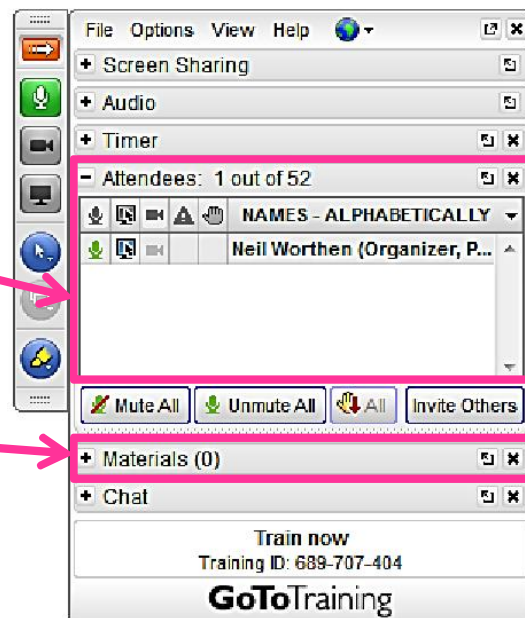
File Options View Help

+ Screen Sharing

+ Audio

+ Timer

− Attendees: 1 out of 52

NAMES - ALPHABETICALLY

Neil Worthen (Organizer, P...

Mute All

Unmute All

All

Invite Others

+ Materials (0)

+ Chat

Train now

Training ID: 689-707-404

GoToTraining